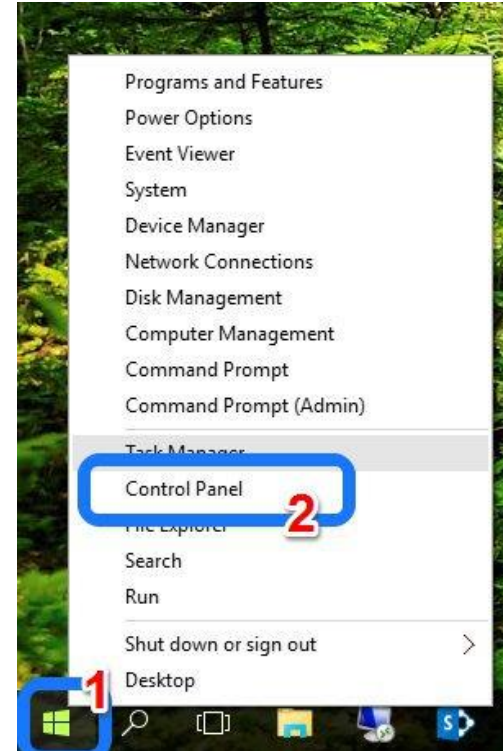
Programs and Features
Power Options
Event Viewer
System
Device Manager
Network Connections
Disk Management
Computer Management
Command Prompt
Command Prompt (Admin)
Task Manager
Control Panel
2
File Explorer
Search
Run
Shut down or sign out
Desktop
1